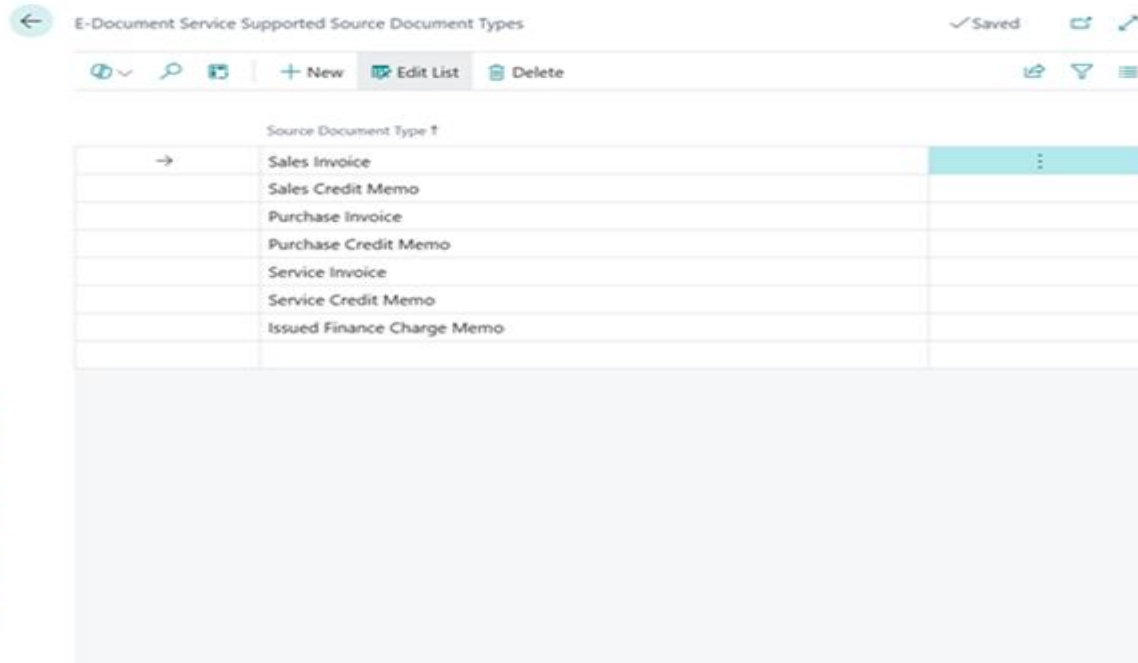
E-Document Service Supported Source Document Types

✓Saved

+ New Edit List Delete

| Source Document Type ↑ |
|---|
| Sales Invoice |
| Sales Credit Memo |
| Purchase Invoice |
| Purchase Credit Memo |
| Service Invoice |
| Service Credit Memo |
| Issued Finance Charge Memo |